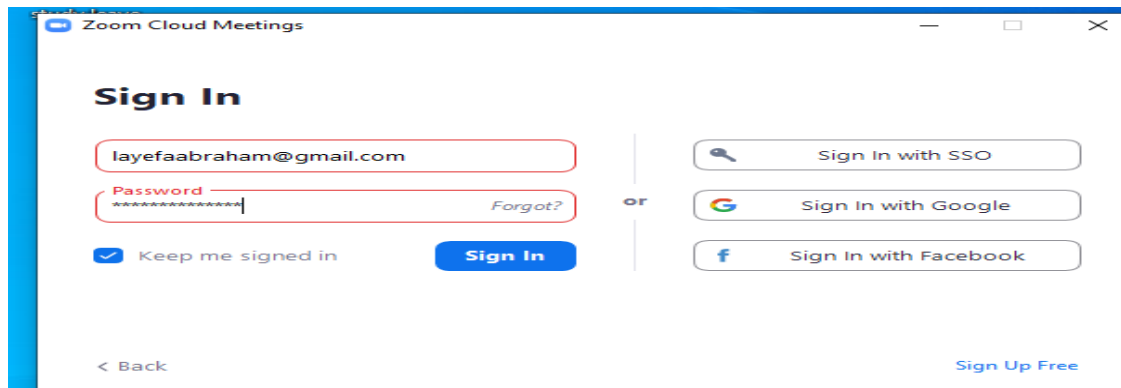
Zoom Cloud Meetings

Sign In

layefaabraham@gmail.com

Password
**************

Forgot?

Keep me signed in

Sign In

or

Sign In with SSO

Sign In with Google

f Sign In with Facebook

< Back

Sign Up Free